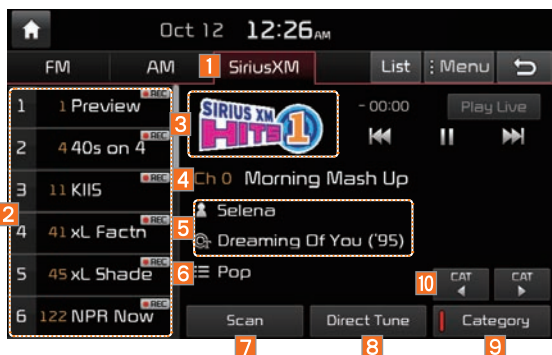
Oct 12 12:26AM

FM
AM
1 SiriusXM
List
Menu

1 1 Preview REC
2 4 40s on 4 REC
3 11 KIIS REC
4 41 xL Factn REC
5 45 xL Shade REC
6 122 NPR Now REC

2

3 SIRIUS XM HITS 1

- 00:00
Play Live

4 Ch 0 Morning Mash Up
5 Selena
Dreaming Of You ('95)
6 Pop

10 CAT ◀
CAT ▶

Scan
Direct Tune
Category

7
8
9